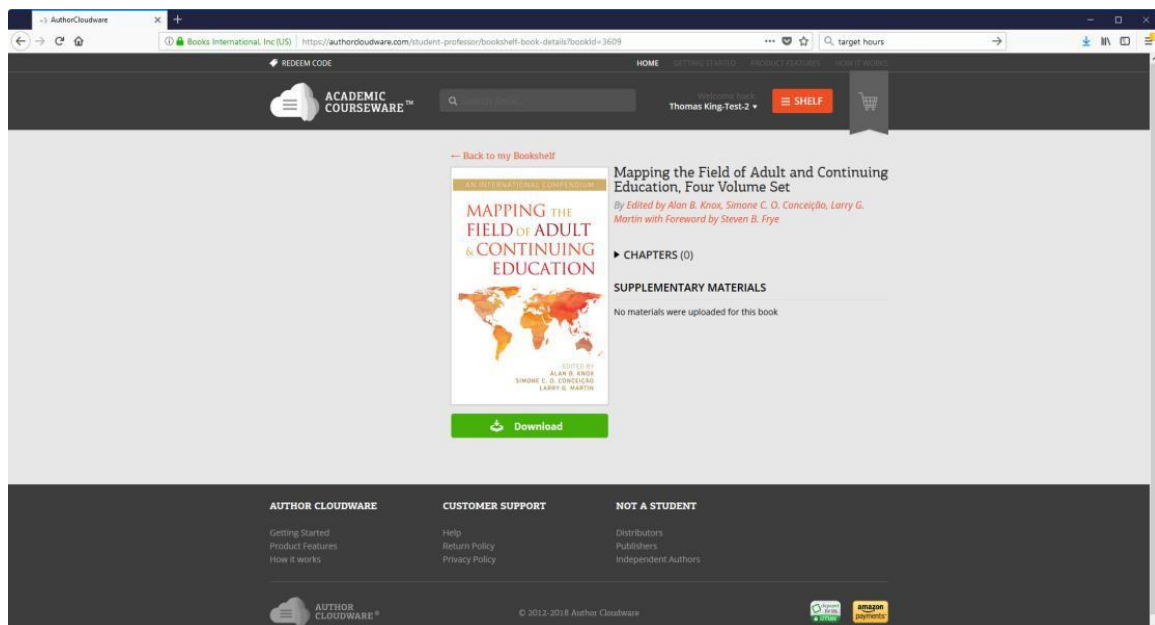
AuthorCloudware

Books International, Inc (US) https://authorcloudware.com/student-professor/bookshelf-book-details?bookId=3609

target hours

REDEEM CODE

HOME GETTING STARTED PRODUCT FEATURES HOW IT WORKS

ACADEMIC COURSEWARE™

Search Books...

Welcome back
Thomas King-Test-2

SHELF

← Back to my Bookshelf

AN INTERNATIONAL COMPENDIUM
MAPPING THE FIELD OF ADULT & CONTINUING EDUCATION
EDITED BY ALAN B. KNOX SIMONE C. O. CONCEIÇÃO LARRY G. MARTIN

Download

Mapping the Field of Adult and Continuing Education, Four Volume Set

By Edited by Alan B. Knox, Simone C. O. Conceição, Larry G. Martin with Foreword by Steven B. Frye

CHAPTERS (0)

SUPPLEMENTARY MATERIALS

No materials were uploaded for this book

AUTHOR CLOUDWARE
Getting Started
Product Features
How it works

CUSTOMER SUPPORT
Help
Return Policy
Privacy Policy

NOT A STUDENT
Distributors
Publishers
Independent Authors

AUTHOR CLOUDWARE®

© 2012-2018 Author Cloudware

amazon payments